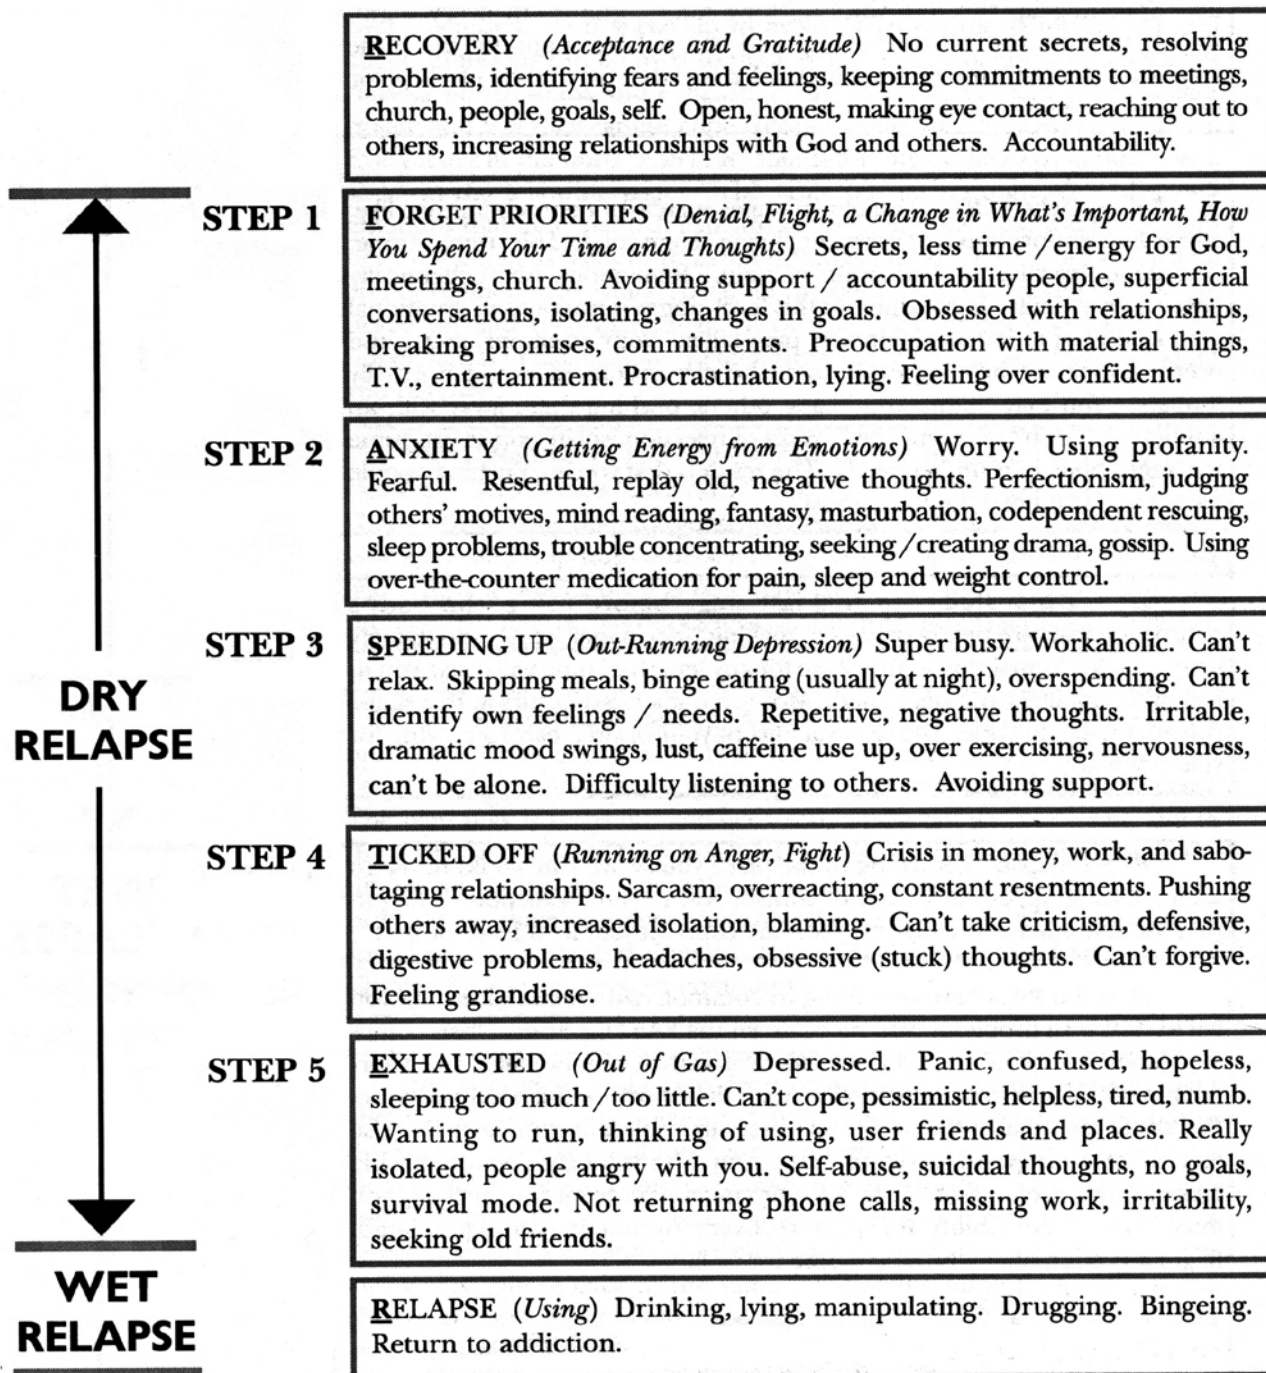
RECOVERY (Acceptance and Gratitude) No current secrets, resolving problems, identifying fears and feelings, keeping commitments to meetings, church, people, goals, self. Open, honest, making eye contact, reaching out to others, increasing relationships with God and others. Accountability.

STEP 1

FORGET PRIORITIES (Denial, Flight, a Change in What's Important, How You Spend Your Time and Thoughts) Secrets, less time /energy for God, meetings, church. Avoiding support / accountability people, superficial conversations, isolating, changes in goals. Obsessed with relationships, breaking promises, commitments. Preoccupation with material things, T.V., entertainment. Procrastination, lying. Feeling over confident.

STEP 2

ANXIETY (Getting Energy from Emotions) Worry. Using profanity. Fearful. Resentful, replay old, negative thoughts. Perfectionism, judging others' motives, mind reading, fantasy, masturbation, codependent rescuing, sleep problems, trouble concentrating, seeking/creating drama, gossip. Using over-the-counter medication for pain, sleep and weight control.

DRY RELAPSE

STEP 3

SPEEDING UP (Out-Running Depression) Super busy. Workaholic. Can't relax. Skipping meals, binge eating (usually at night), overspending. Can't identify own feelings / needs. Repetitive, negative thoughts. Irritable, dramatic mood swings, lust, caffeine use up, over exercising, nervousness, can't be alone. Difficulty listening to others. Avoiding support.

STEP 4

TICKED OFF (Running on Anger, Fight) Crisis in money, work, and sabotaging relationships. Sarcasm, overreacting, constant resentments. Pushing others away, increased isolation, blaming. Can't take criticism, defensive, digestive problems, headaches, obsessive (stuck) thoughts. Can't forgive. Feeling grandiose.

STEP 5

EXHAUSTED (Out of Gas) Depressed. Panic, confused, hopeless, sleeping too much / too little. Can't cope, pessimistic, helpless, tired, numb. Wanting to run, thinking of using, user friends and places. Really isolated, people angry with you. Self-abuse, suicidal thoughts, no goals, survival mode. Not returning phone calls, missing work, irritability, seeking old friends.

WET RELAPSE

RELAPSE (Using) Drinking, lying, manipulating. Drugging. Bingeing. Return to addiction.